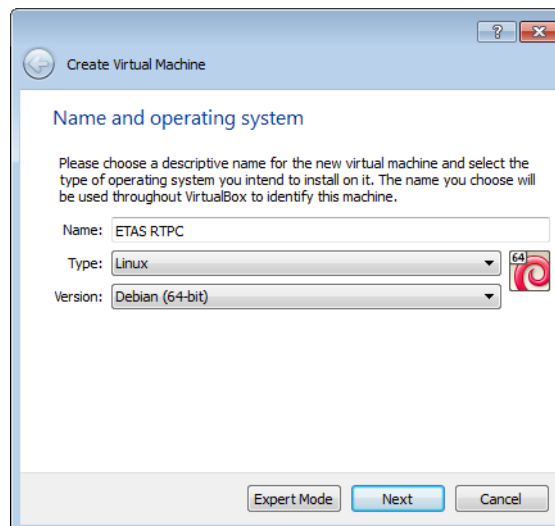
?

Create Virtual Machine

Name and operating system

Please choose a descriptive name for the new virtual machine and select the type of operating system you intend to install on it. The name you choose will be used throughout VirtualBox to identify this machine.

Name: ETAS RTPC

Type: Linux

Version: Debian (64-bit)

64

Expert Mode

Next

Cancel